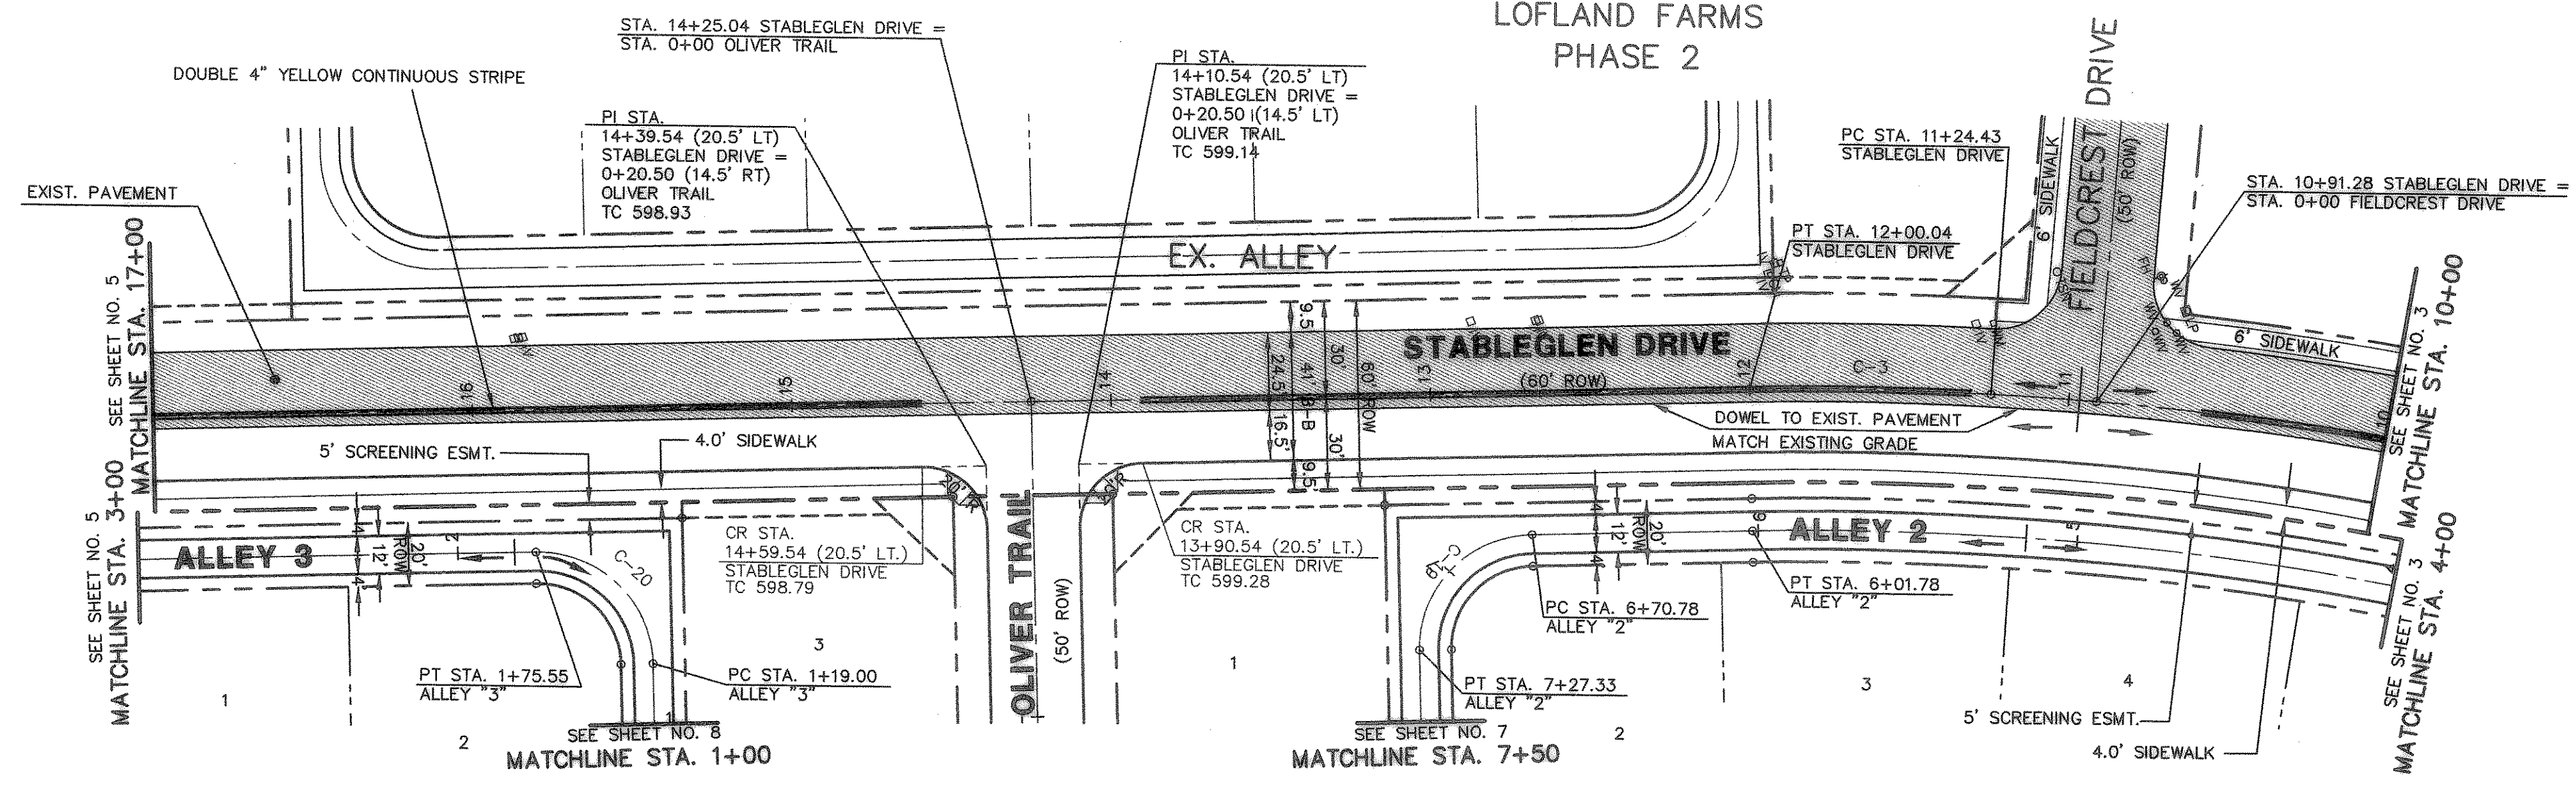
LOFLAND FARMS
PHASE 2

STA. 14+25.04 STABLEGLEN DRIVE =
STA. 0+00 OLIVER TRAIL

DOUBLE 4" YELLOW CONTINUOUS STRIPE

PI STA.
14+10.54 (20.5' LT)
STABLEGLEN DRIVE =
0+20.50 (14.5' LT)
OLIVER TRAIL
TC 599.14

PI STA.
14+39.54 (20.5' LT)
STABLEGLEN DRIVE =
0+20.50 (14.5' RT)
OLIVER TRAIL
TC 598.93

FIELDCREST DRIVE
(50' ROW)

PC STA. 11+24.43
STABLEGLEN DRIVE

STA. 10+91.28 STABLEGLEN DRIVE =
STA. 0+00 FIELDCREST DRIVE

EXIST. PAVEMENT

PT STA. 12+00.04
STABLEGLEN DRIVE

6' SIDEWALK

EX. ALLEY

SEE SHEET NO. 5
MATCHLINE STA. 17+00

STABLEGLEN DRIVE
(60' ROW)

C-3

6' SIDEWALK

SEE SHEET NO. 3
MATCHLINE STA. 10+00

16 15 14 13 12 11 10

9.5' 24.5' 41' B-B 30' 60' ROW 16.5' 30' 9.5'

DOWEL TO EXIST. PAVEMENT
MATCH EXISTING GRADE

5' SCREENING ESMT.

4.0' SIDEWALK

SEE SHEET NO. 5
MATCHLINE STA. 3+00

ALLEY 3

4' 12' 4' 20' ROW

C-20

20'R

CR STA.
14+59.54 (20.5' LT.)
STABLEGLEN DRIVE
TC 598.79

OLIVER TRAIL
(50' ROW)

20'R

CR STA.
13+90.54 (20.5' LT.)
STABLEGLEN DRIVE
TC 599.28

4' 12' 4' 20' ROW

ALLEY 2

C-19

PT STA. 6+01.78
ALLEY "2"

PC STA. 6+70.78
ALLEY "2"

SEE SHEET NO. 3
MATCHLINE STA. 4+00

3

1

PT STA. 1+75.55
ALLEY "3"

PC STA. 1+19.00
ALLEY "3"

1

PT STA. 7+27.33
ALLEY "2"

3

4

5' SCREENING ESMT.

4.0' SIDEWALK

SEE SHEET NO. 8
MATCHLINE STA. 1+00

2

SEE SHEET NO. 7
MATCHLINE STA. 7+50

2